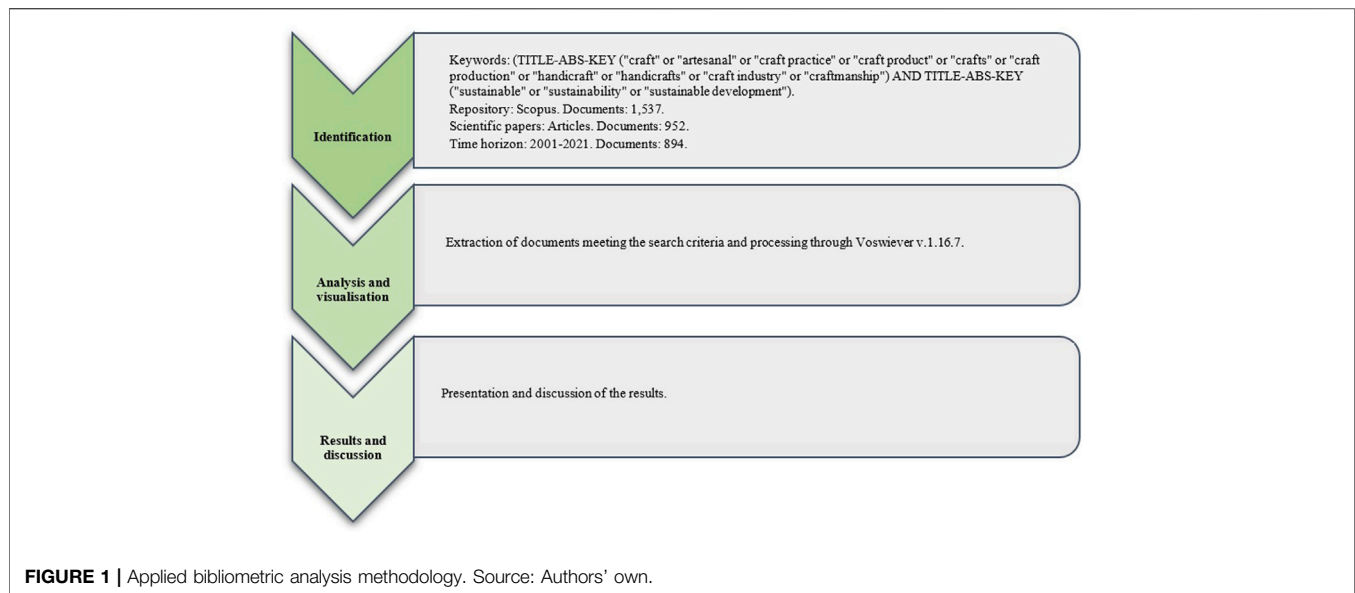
Identification

Keywords: (TITLE-ABS-KEY ("craft" or "artesanal" or "craft practice" or "craft product" or "crafts" or "craft production" or "handicraft" or "handicrafts" or "craft industry" or "craftmanship") AND TITLE-ABS-KEY ("sustainable" or "sustainability" or "sustainable development").
Repository: Scopus. Documents: 1,537.
Scientific papers: Articles. Documents: 952.
Time horizon: 2001-2021. Documents: 894.

Analysis and visualisation

Extraction of documents meeting the search criteria and processing through Voswiever v.1.16.7.

Results and discussion

Presentation and discussion of the results.

FIGURE 1 | Applied bibliometric analysis methodology. Source: Authors' own.